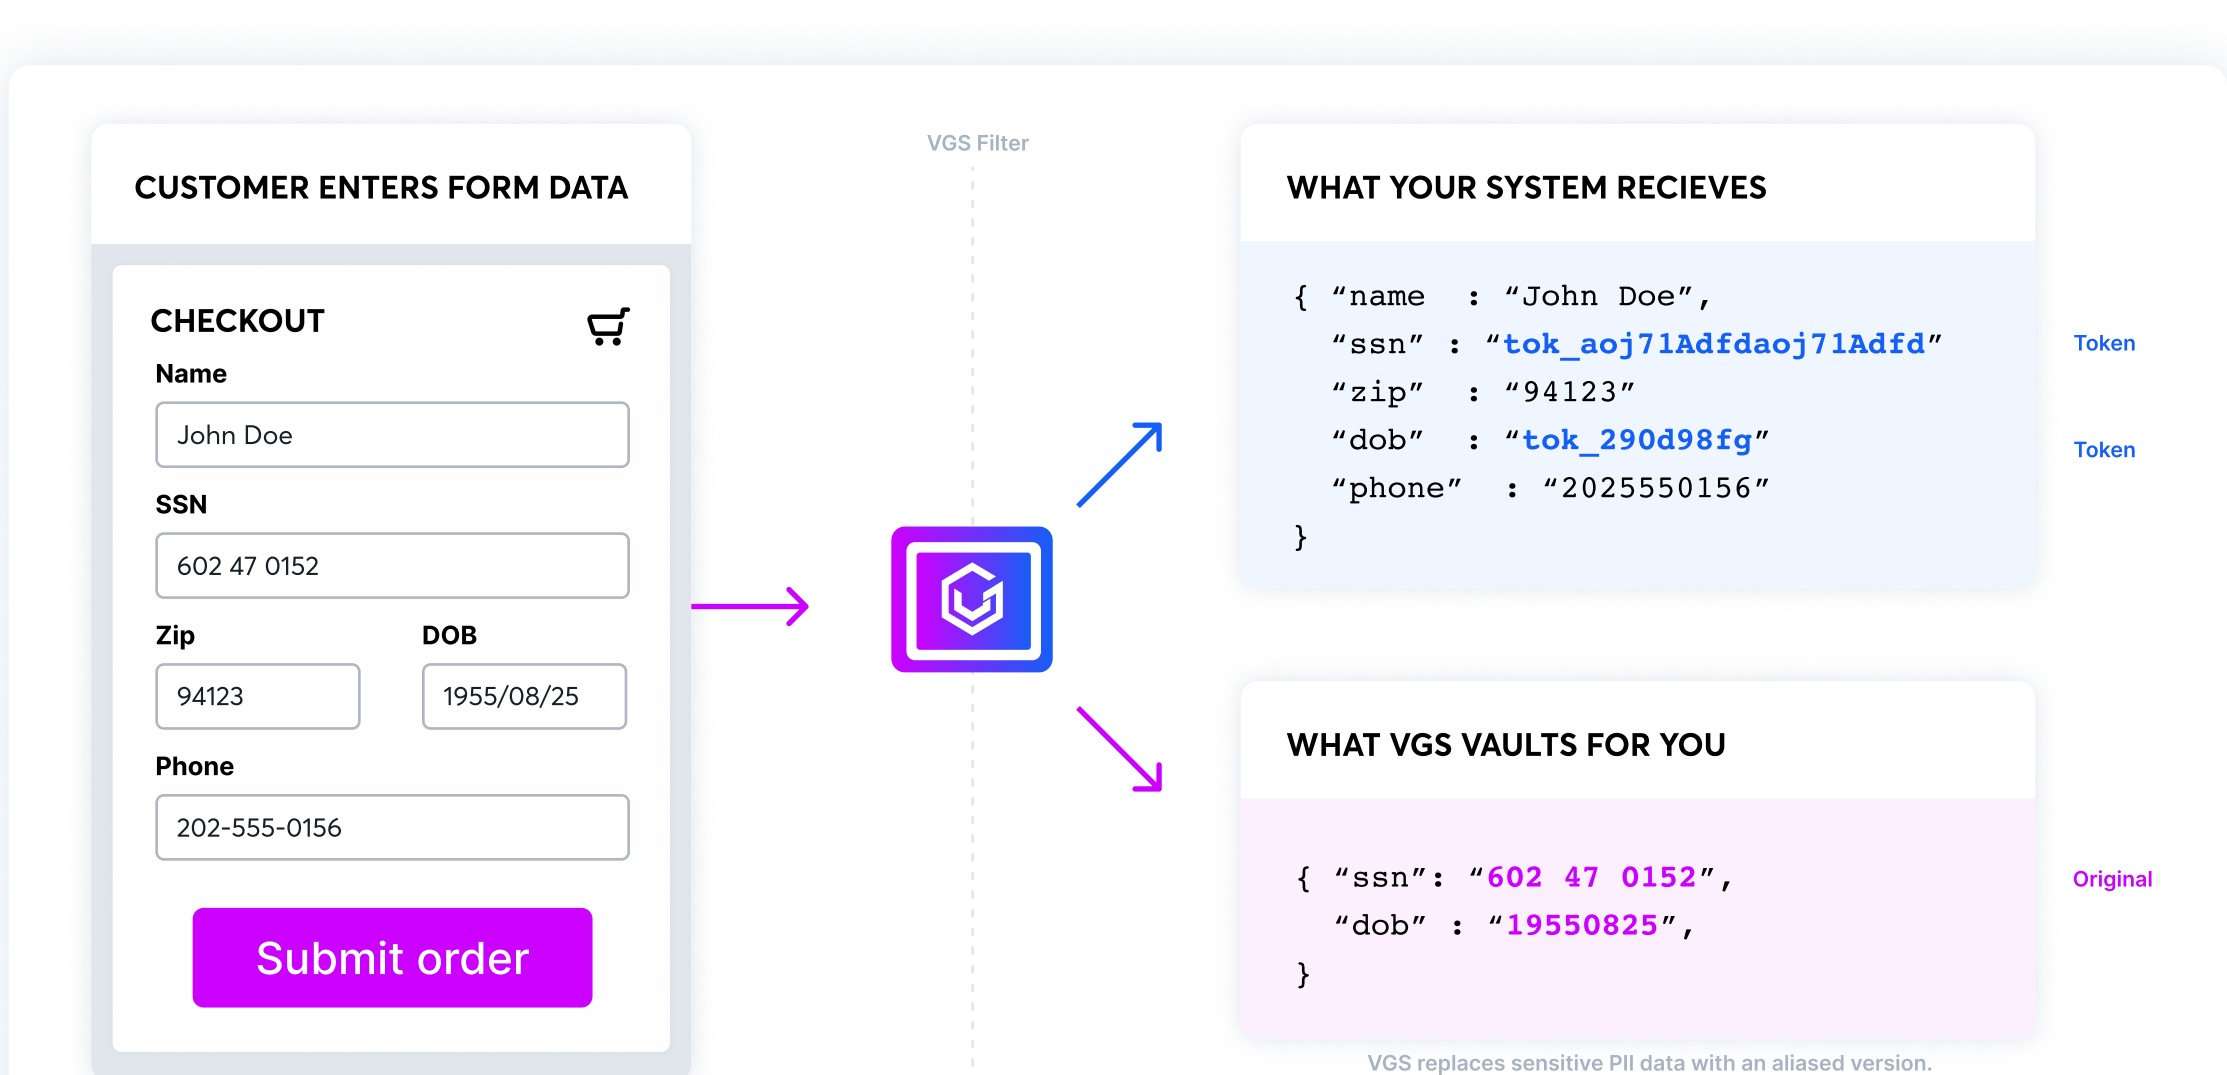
CUSTOMER ENTERS FORM DATA

CHECKOUT

Name

John Doe

SSN

602 47 0152

Zip

94123

DOB

1955/08/25

Phone

202-555-0156

Submit order

VGS Filter

WHAT YOUR SYSTEM RECIEVES

{ “name : “John Doe”,
“ssn” : “tok_aoj71Adfdaoj71Adfd”
“zip” : “94123”
“dob” : “tok_290d98fg”
“phone” : “2025550156”
}

Token

Token

WHAT VGS VAULTS FOR YOU

{ “ssn”: “602 47 0152”,
“dob” : “19550825”,
}

Original

VGS replaces sensitive PII data with an aliased version.